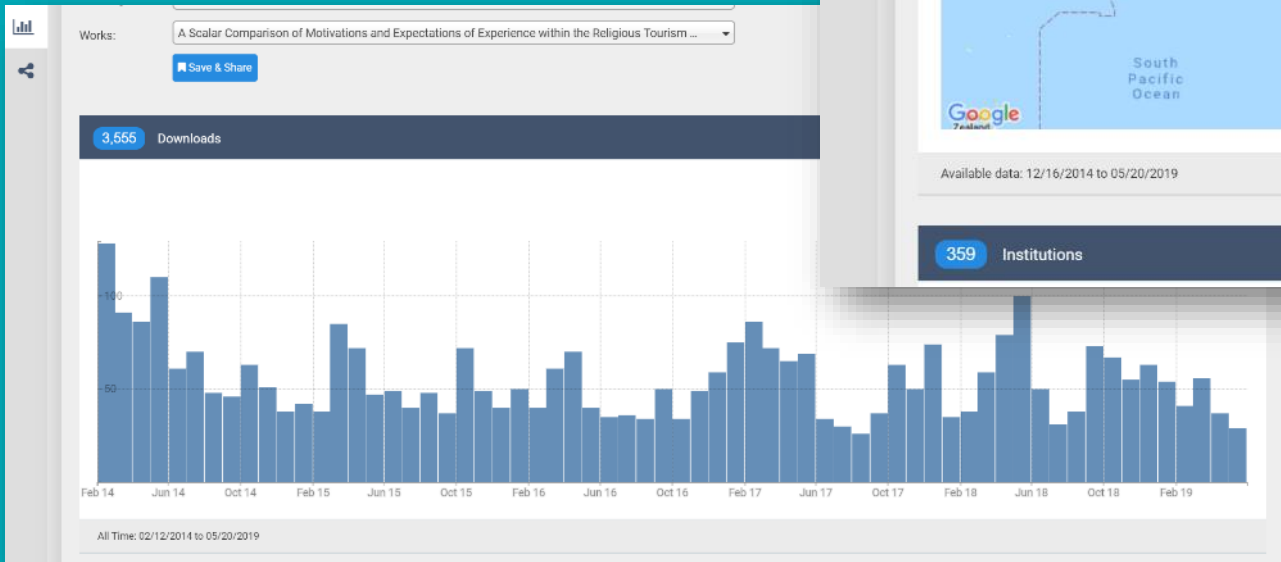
Works: A Scalar Comparison of Motivations and Expectations of Experience within the Religious Tourism ...

Save & Share

3,555 Downloads

100

50

Feb 14 Jun 14 Oct 14 Feb 15 Jun 15 Oct 15 Feb 16 Jun 16 Oct 16 Feb 17 Jun 17 Oct 17 Feb 18 Jun 18 Oct 18 Feb 19

All Time: 02/12/2014 to 05/20/2019

South Pacific Ocean

Google

Zealand

Available data: 12/16/2014 to 05/20/2019

359 Institutions